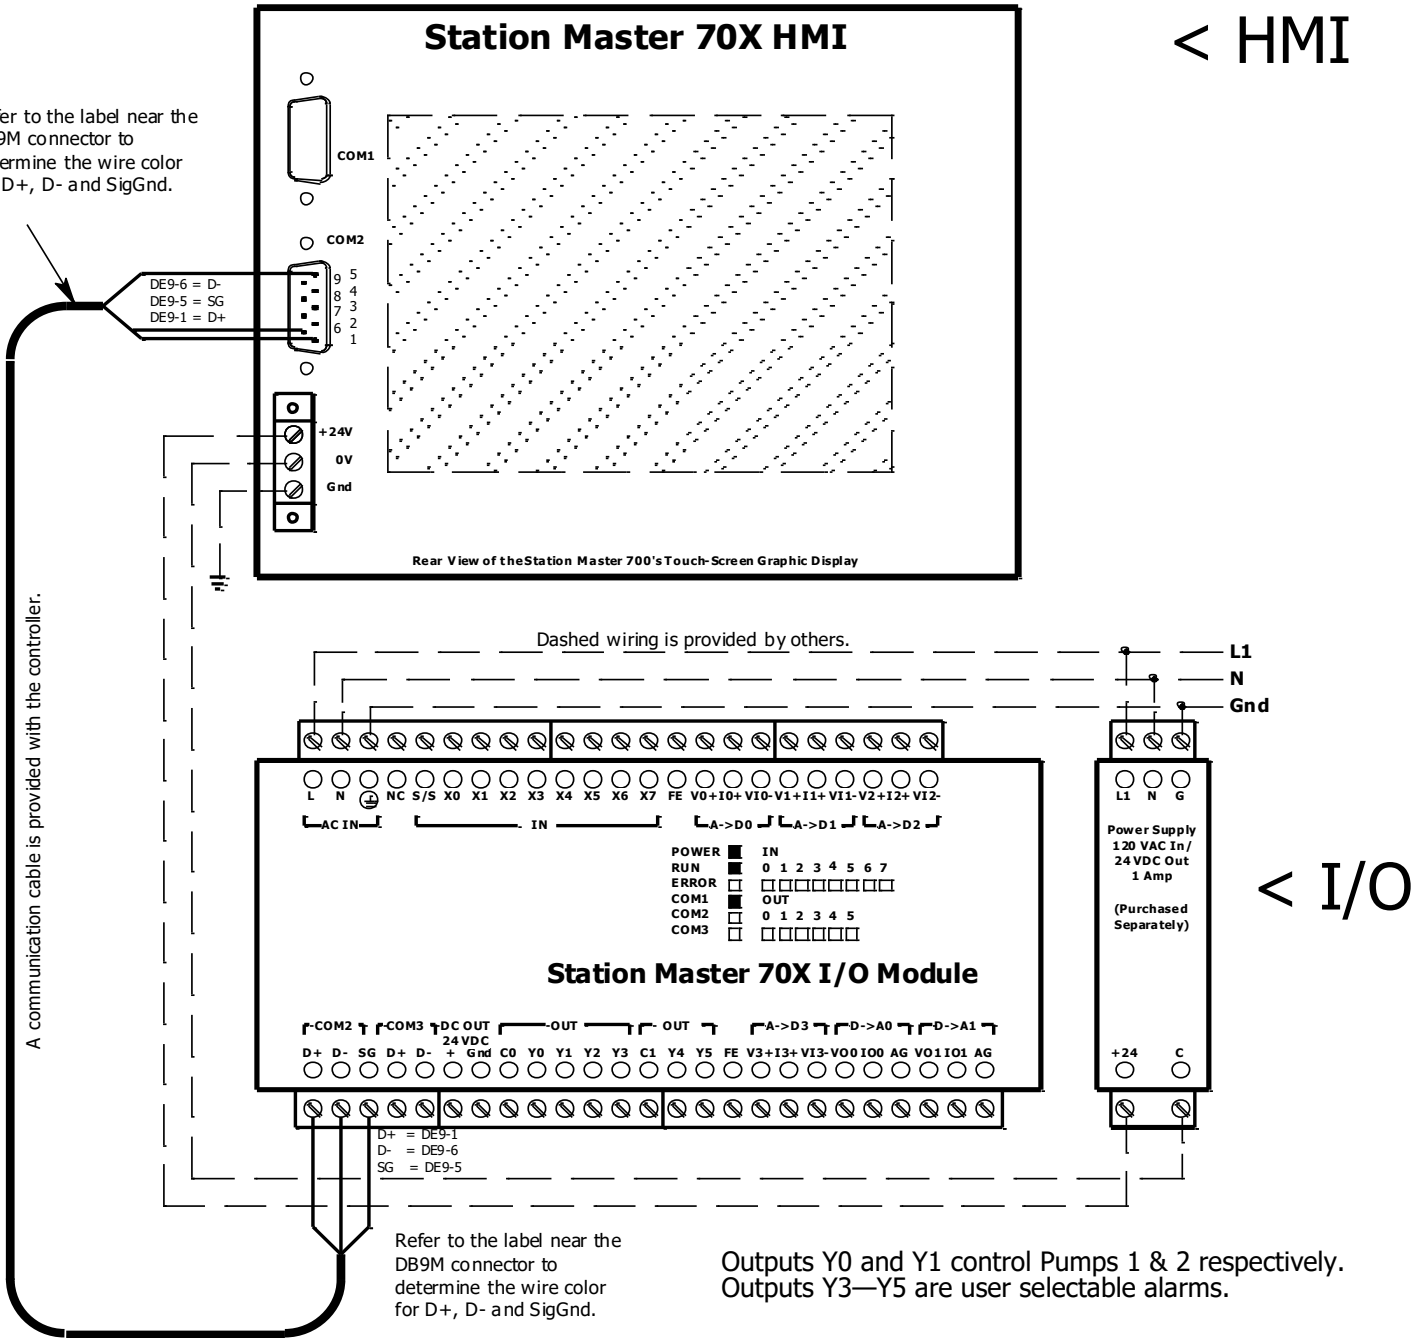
Station Master 70X HMI

< HMI

fer to the label near the 9M connector to termine the wire color D+, D- and SigGnd.

COM1

COM2

DE9-6 = D-
DE9-5 = SG
DE9-1 = D+

9 8 7 6
5 4 3 2 1

+24V
0V
Gnd

Rear View of theStation Master 700's Touch-Screen Graphic Display

A communication cable is provided with the controller.

Dashed wiring is provided by others.

L1
N
Gnd

L N NC S/S X0 X1 X2 X3 X4 X5 X6 X7 FE V0+ I0+ VI0- V1+ I1+ VI1- V2+ I2+ VI2-

AC IN
IN
A->D0 A->D1 A->D2

POWER
RUN
ERROR
COM1
COM2
COM3

IN
0 1 2 3 4 5 6 7
OUT
0 1 2 3 4 5

Station Master 70X I/O Module

COM2 COM3 DC OUT 24 VDC OUT OUT A->D3 D->A0 D->A1
D+ D- SG D+ D- + Gnd C0 Y0 Y1 Y2 Y3 C1 Y4 Y5 FE V3+ I3+ VI3- VO0 IO0 AG VO1 IO1 AG

L1 N G

Power Supply
120 VAC In/
24 VDC Out
1 Amp

(Purchased Separately)

+24 C

< I/O

D+ = DE9-1
D- = DE9-6
SG = DE9-5

Refer to the label near the DB9M connector to determine the wire color for D+, D- and SigGnd.

Outputs Y0 and Y1 control Pumps 1 & 2 respectively.
Outputs Y3—Y5 are user selectable alarms.